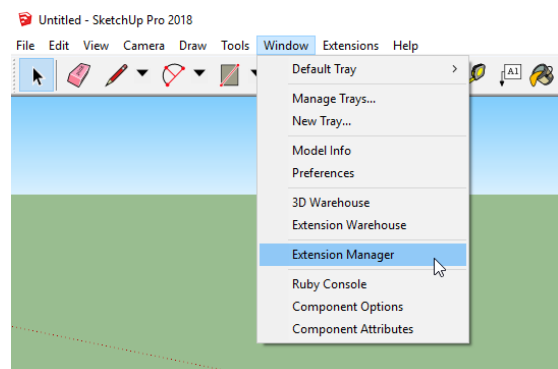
Untitled - SketchUp Pro 2018

File Edit View Camera Draw Tools Window Extensions Help

Default Tray

Manage Trays...
New Tray...

Model Info
Preferences

3D Warehouse
Extension Warehouse

Extension Manager

Ruby Console
Component Options
Component Attributes

A1